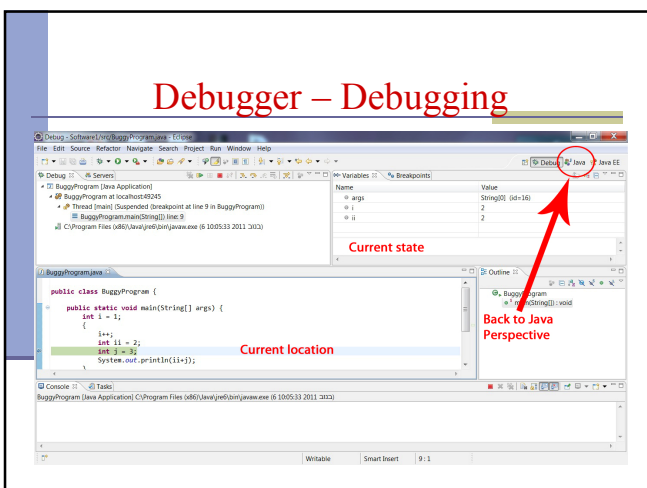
Debugger – Debugging

Debug - Software1/src/BuggyProgram.java - Eclipse

File Edit Source Refactor Navigate Search Project Run Window Help

Debug Java Java EE

Debug Servers

BuggyProgram [Java Application]
BuggyProgram at localhost:49245
Thread [main] (Suspended (breakpoint at line 9 in BuggyProgram))
BuggyProgram.main(String[]) line: 9
C:\Program Files (x86)\Java\jre6\bin\javaw.exe (6 10:05:33 2011 בדצמ)

Variables Breakpoints

| Name | Value |
|---|---|
| args | String[0] (id=16) |
| i | 2 |
| ii | 2 |

Current state

BuggyProgram.java

public class BuggyProgram {

public static void main(String[] args) {
int i = 1;
{
i++;
int ii = 2;
int j = 3;
System.out.println(ii+j);

Current location

Outline

BuggyProgram
main(String[]) : void

Back to Java Perspective

Console Tasks

BuggyProgram [Java Application] C:\Program Files (x86)\Java\jre6\bin\javaw.exe (6 10:05:33 2011 בדצמ)

Writable Smart Insert 9 : 1